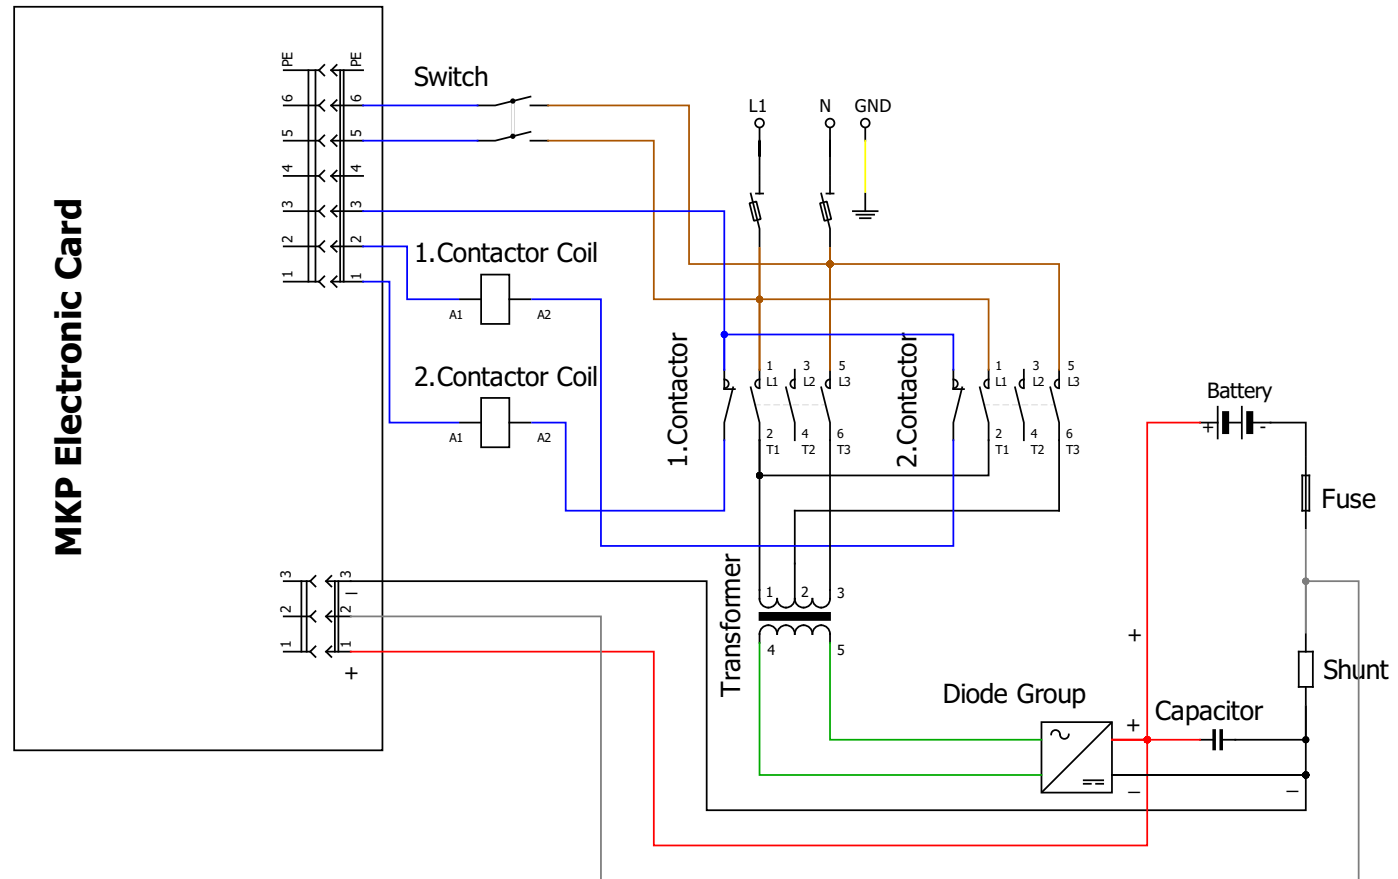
MKP Electronic Card

PE
6
5
4
3
2
1
PE
6
5
4
3
2
1

Switch

L1
N
GND

1.Contactor Coil
A1
A2

2.Contactor Coil
A1
A2

1.Contactor
1
L1
3
L2
5
L3
2
T1
4
T2
6
T3

2.Contactor
1
L1
3
L2
5
L3
2
T1
4
T2
6
T3

Battery
+
-

Fuse

Shunt

3
2
1
3
2
1
–
+

Transformer
1
2
3
4
5

Diode Group

+
+
Capacitor
–
–